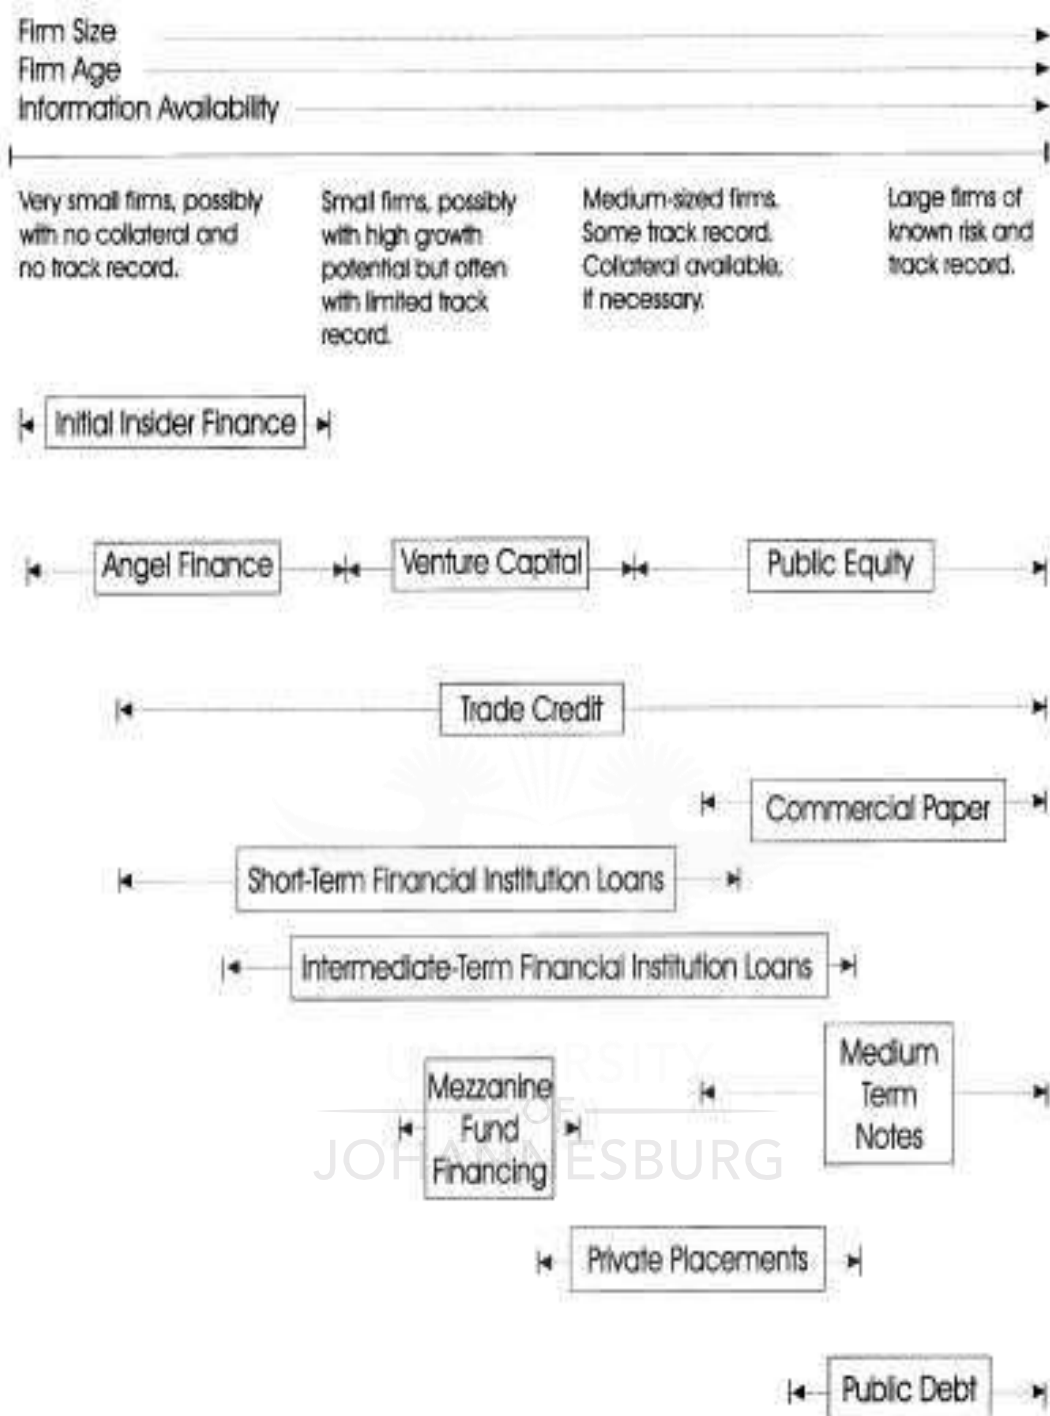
Firm Size
Firm Age
Information Availability

Very small firms, possibly with no collateral and no track record.

Small firms, possibly with high growth potential but often with limited track record.

Medium-sized firms. Some track record. Collateral available, if necessary.

Large firms of known risk and track record.

Initial Insider Finance

Angel Finance

Venture Capital

Public Equity

Trade Credit

Commercial Paper

Short-Term Financial Institution Loans

Intermediate-Term Financial Institution Loans

Mezzanine Fund Financing

Medium Term Notes

UNIVERSITY OF JOHANNESBURG

Private Placements

Public Debt